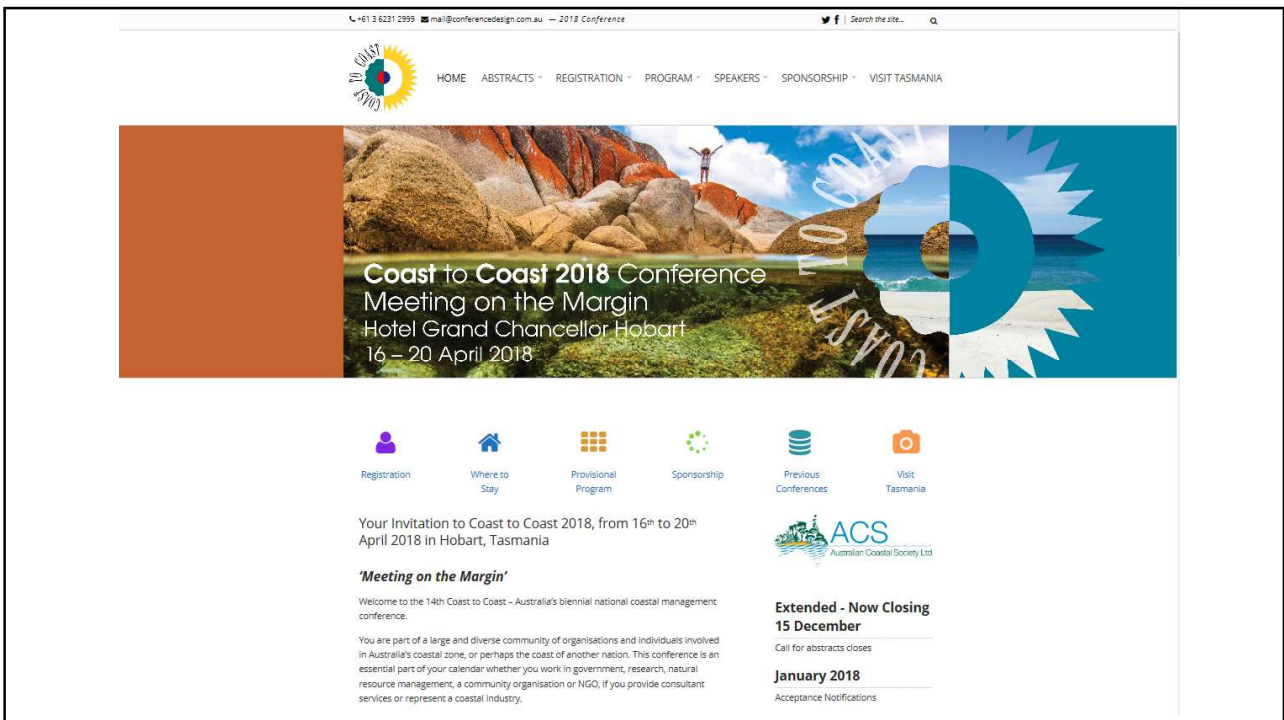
+61 3 6231 2999 mail@conferencedesign.com.au — 2018 Conference

Search the site...

COAST TO COAST

HOME ABSTRACTS REGISTRATION PROGRAM SPEAKERS SPONSORSHIP VISIT TASMANIA

COAST TO COAST

Coast to Coast 2018 Conference
Meeting on the Margin
Hotel Grand Chancellor Hobart
16 – 20 April 2018

Registration

Where to Stay

Provisional Program

Sponsorship

Previous Conferences

Visit Tasmania

Your Invitation to Coast to Coast 2018, from 16th to 20th April 2018 in Hobart, Tasmania

'Meeting on the Margin'

Welcome to the 14th Coast to Coast – Australia's biennial national coastal management conference.

You are part of a large and diverse community of organisations and individuals involved in Australia's coastal zone, or perhaps the coast of another nation. This conference is an essential part of your calendar whether you work in government, research, natural resource management, a community organisation or NGO, if you provide consultant services or represent a coastal industry.

ACS
Australian Coastal Society Ltd

Extended - Now Closing 15 December

Call for abstracts closes

January 2018

Acceptance Notifications